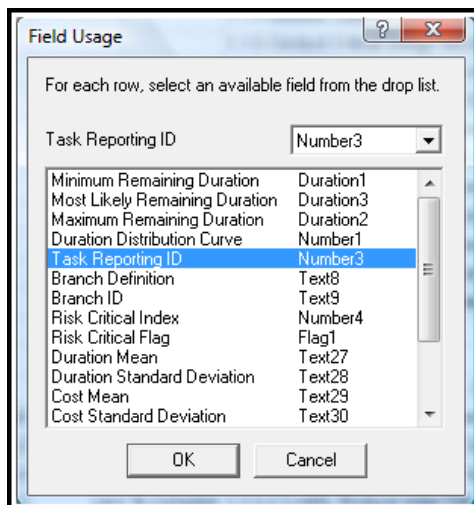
Field Usage

For each row, select an available field from the drop list.

Task Reporting ID Number3

| | |
|---|---|
| Minimum Remaining Duration | Duration1 |
| Most Likely Remaining Duration | Duration3 |
| Maximum Remaining Duration | Duration2 |
| Duration Distribution Curve | Number1 |
| Task Reporting ID | Number3 |
| Branch Definition | Text8 |
| Branch ID | Text9 |
| Risk Critical Index | Number4 |
| Risk Critical Flag | Flag1 |
| Duration Mean | Text27 |
| Duration Standard Deviation | Text28 |
| Cost Mean | Text29 |
| Cost Standard Deviation | Text30 |

OK Cancel